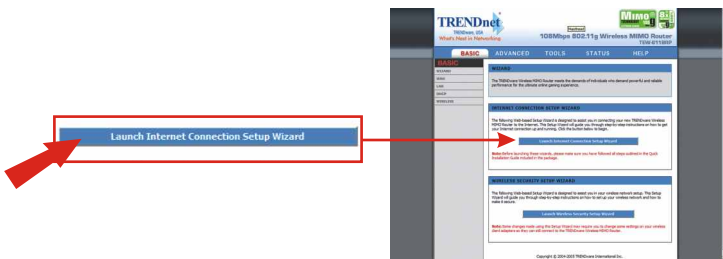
Launch Internet Connection Setup Wizard

TRENDnet
TRENDnet, USA
What's Next in Networking
108Mbps 802.11g Wireless MIMO Router
TEW-611BRP
MIMO

BASIC ADVANCED TOOLS STATUS HELP

BASIC
WIZARD
WAN
LAN
DHCP
WIRELESS

WIZARD
The TRENDnet Wireless MIMO Router meets the demands of individuals who demand powerful and reliable performance for the ultimate online gaming experience.

INTERNET CONNECTION SETUP WIZARD
The following Web-based Setup Wizard is designed to assist you in connecting your new TRENDnet Wireless MIMO Router to the Internet. The Setup Wizard will guide you through step-by-step instructions on how to get your Internet connection up and running. Click the button below to begin.

Launch Internet Connection Setup Wizard

Note: Before launching these wizards, please make sure you have followed all steps outlined in the Quick Installation Guide included in the package.

WIRELESS SECURITY SETUP WIZARD
The following Web-based Setup Wizard is designed to assist you in your wireless network setup. The Setup Wizard will guide you through step-by-step instructions on how to set up your wireless network and how to make it secure.

Launch Wireless Security Setup Wizard

Note: Some changes made using this Setup Wizard may require you to change some settings on your wireless client adapters so they can still connect to the TRENDnet Wireless MIMO Router.

Copyright © 2004-2005 TRENDnet International Inc.